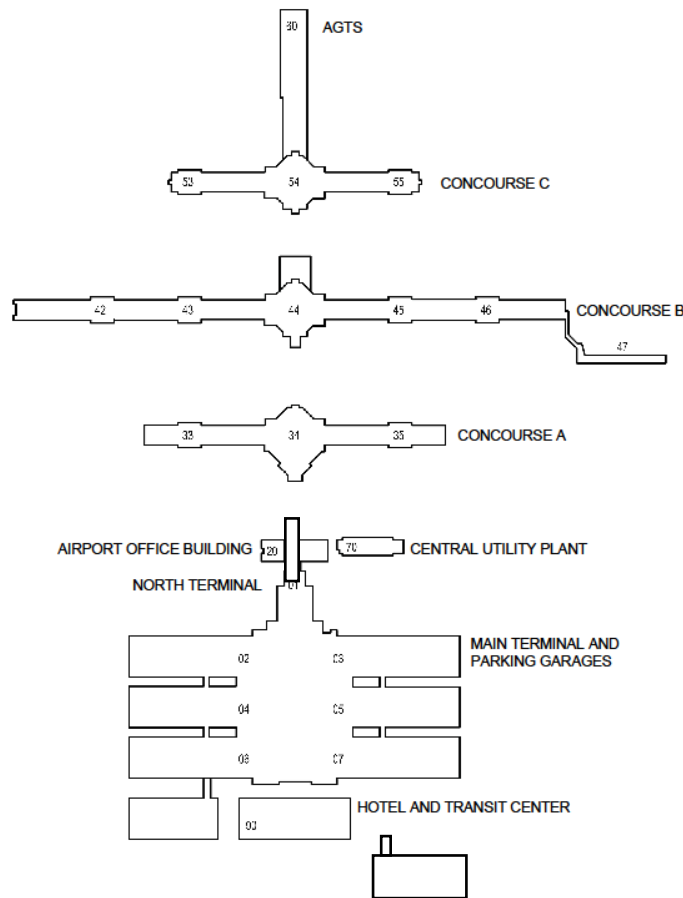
30 AGTS

53 54 55 CONCOURSE C

42 43 44 45 46 CONCOURSE B
47

33 34 35 CONCOURSE A

AIRPORT OFFICE BUILDING 20
70 CENTRAL UTILITY PLANT
NORTH TERMINAL 01

MAIN TERMINAL AND PARKING GARAGES
02 03
04 05
06 07

93 HOTEL AND TRANSIT CENTER